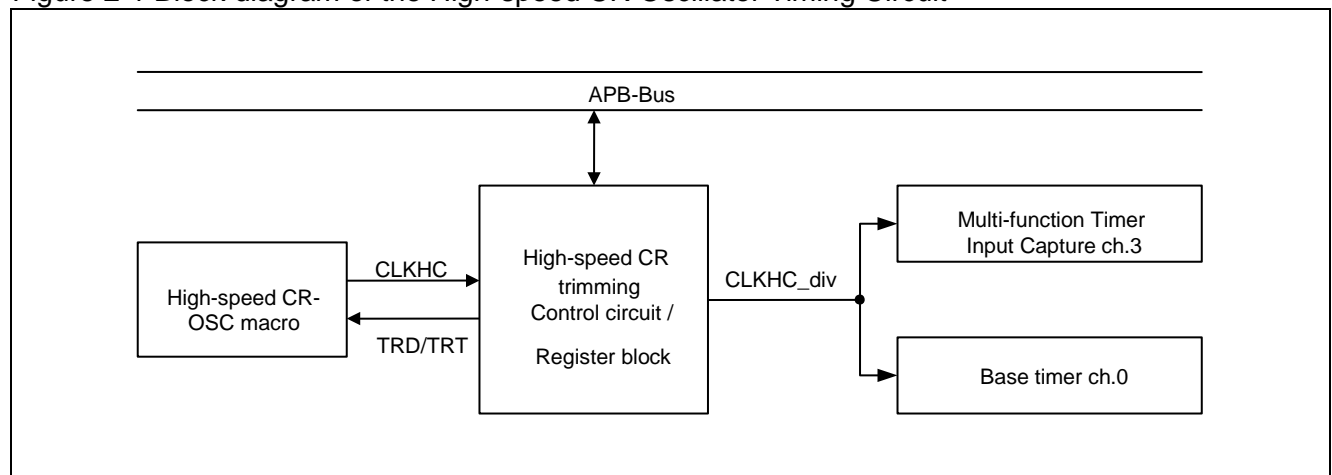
Figure 2-1 Block diagram of the High-speed CR Oscillator Timing Circuit

APB-Bus

High-speed CR-OSC macro

CLKHC

TRD/TRT

High-speed CR trimming Control circuit / Register block

CLKHC_div

Multi-function Timer Input Capture ch.3

Base timer ch.0